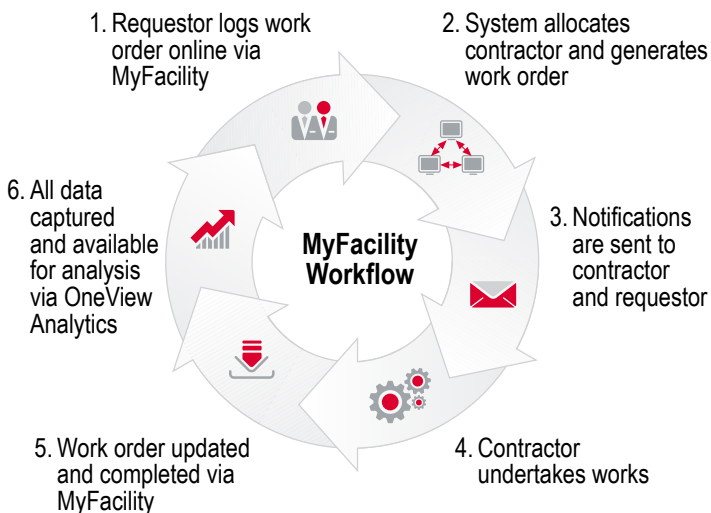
1. Requestor logs work order online via MyFacility

2. System allocates contractor and generates work order

3. Notifications are sent to contractor and requestor

4. Contractor undertakes works

5. Work order updated and completed via MyFacility

6. All data captured and available for analysis via OneView Analytics

MyFacility Workflow